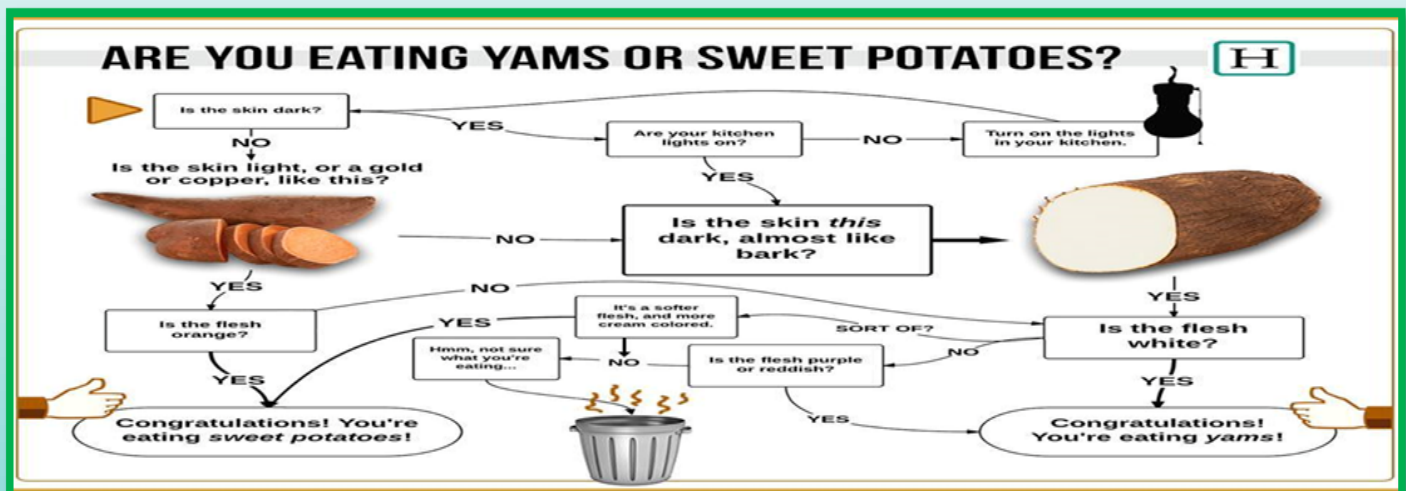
ARE YOU EATING YAMS OR SWEET POTATOES?

H

Is the skin dark?

YES

Are your kitchen lights on?

NO

Turn on the lights in your kitchen.

NO

Is the skin light, or a gold or copper, like this?

YES

NO

Is the skin *this* dark, almost like bark?

YES

NO

Is the flesh orange?

YES

Congratulations! You're eating *sweet potatoes*!

YES

It's a softer flesh, and more cream colored.

NO

SORT OF?

Hmm, not sure what you're eating...

NO

Is the flesh purple or reddish?

NO

Is the flesh white?

YES

YES

YES

Congratulations! You're eating *yams*!